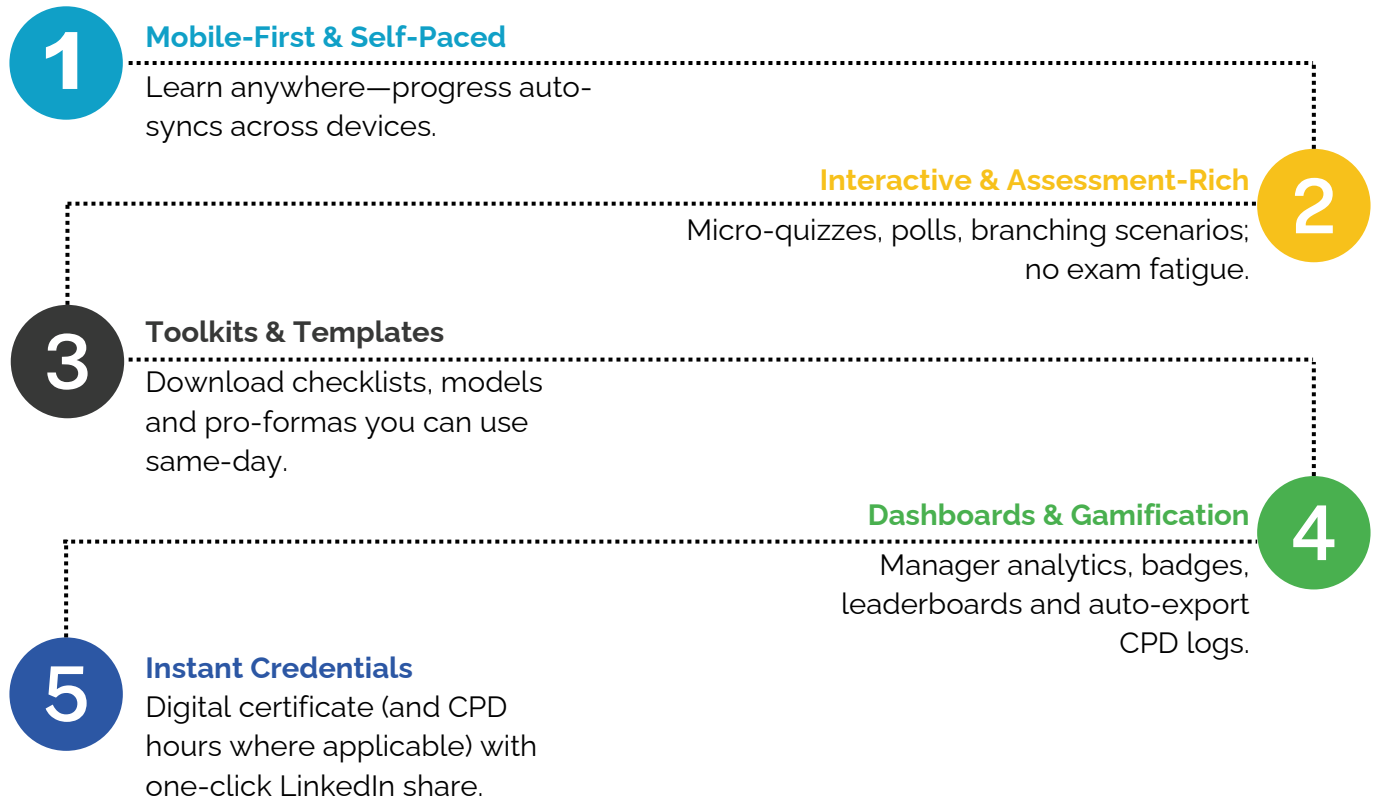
1
Mobile-First & Self-Paced
Learn anywhere—progress auto-syncs across devices.

2
Interactive & Assessment-Rich
Micro-quizzes, polls, branching scenarios; no exam fatigue.

3
Toolkits & Templates
Download checklists, models and pro-formas you can use same-day.

4
Dashboards & Gamification
Manager analytics, badges, leaderboards and auto-export CPD logs.

5
Instant Credentials
Digital certificate (and CPD hours where applicable) with one-click LinkedIn share.